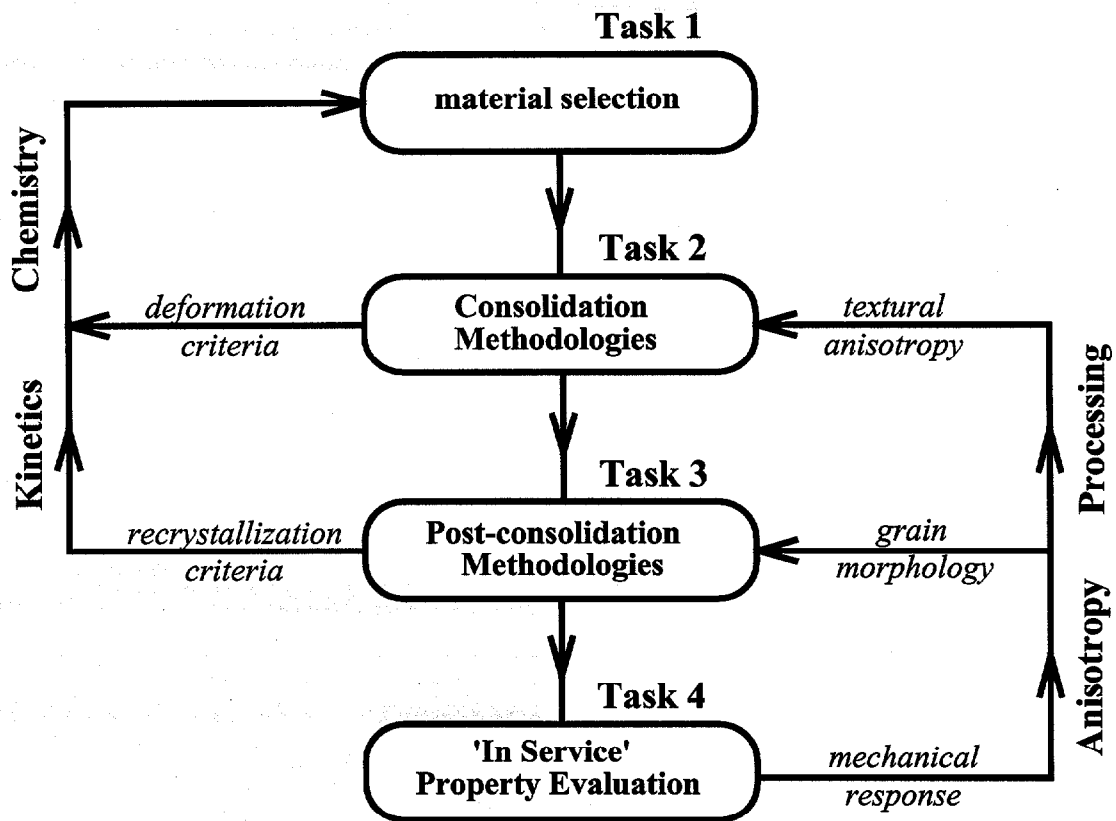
Task 1

material selection

Task 2

Consolidation Methodologies

Task 3

Post-consolidation Methodologies

Task 4

'In Service' Property Evaluation

Chemistry

Kinetics

deformation criteria

recrystallization criteria

textural anisotropy

grain morphology

mechanical response

Processing

Anisotropy